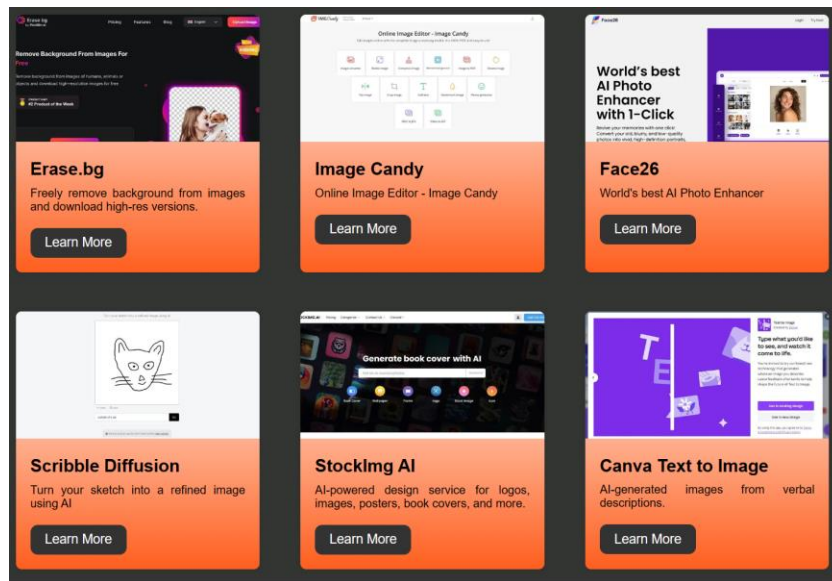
Erase.bg

Pricing Features Blog English Upload Image

Remove Background From Images For Free

Remove background from images of humans, animals or objects and download high-resolution images for free

#1 Product of the Week

Erase.bg

Freely remove background from images and download high-res versions.

Learn More

Online Image Editor - Image Candy

Image Candy

Online Image Editor - Image Candy

Learn More

Face26

Login Try Now

World's best AI Photo Enhancer with 1-Click

Face26

World's best AI Photo Enhancer

Learn More

Scribble Diffusion

Turn your sketch into a refined image using AI

Learn More

Generate book cover with AI

StockImg AI

AI-powered design service for logos, images, posters, book covers, and more.

Learn More

Text to Image

Type what you'd like to see, and watch it come to life.

Canva Text to Image

AI-generated images from verbal descriptions.

Learn More